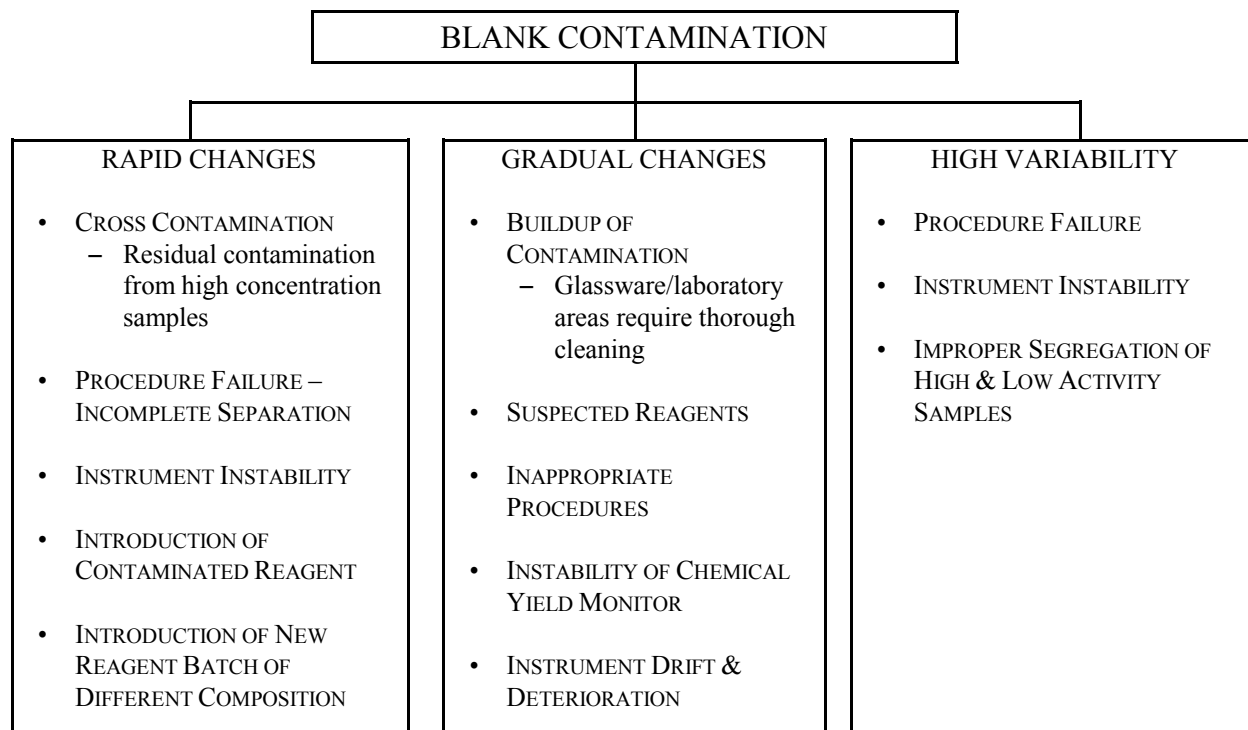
BLANK CONTAMINATION

RAPID CHANGES

- CROSS CONTAMINATION
  – Residual contamination from high concentration samples
- PROCEDURE FAILURE – INCOMPLETE SEPARATION
- INSTRUMENT INSTABILITY
- INTRODUCTION OF CONTAMINATED REAGENT
- INTRODUCTION OF NEW REAGENT BATCH OF DIFFERENT COMPOSITION

GRADUAL CHANGES

- BUILDUP OF CONTAMINATION
  – Glassware/laboratory areas require thorough cleaning
- SUSPECTED REAGENTS
- INAPPROPRIATE PROCEDURES
- INSTABILITY OF CHEMICAL YIELD MONITOR
- INSTRUMENT DRIFT & DETERIORATION

HIGH VARIABILITY

- PROCEDURE FAILURE
- INSTRUMENT INSTABILITY
- IMPROPER SEGREGATION OF HIGH & LOW ACTIVITY SAMPLES